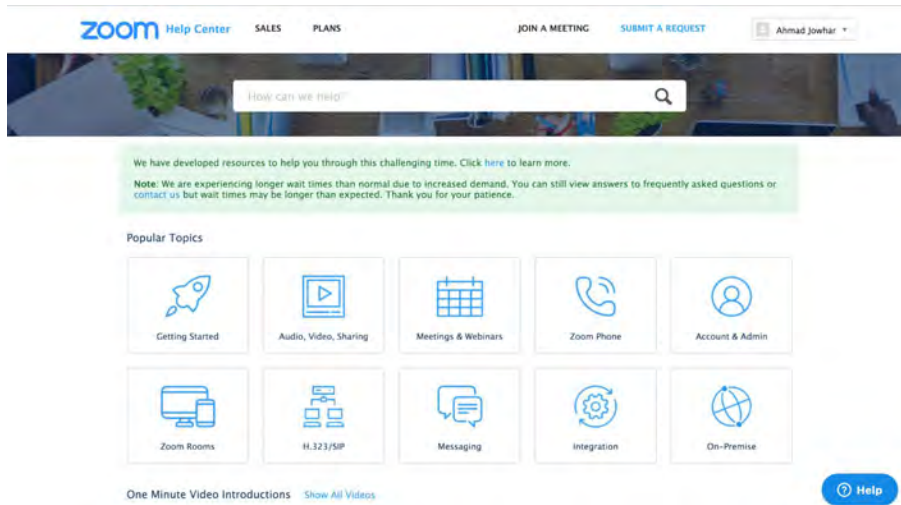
zoom Help Center SALES PLANS JOIN A MEETING SUBMIT A REQUEST Ahmad Jowhar

How can we help?

We have developed resources to help you through this challenging time. Click here to learn more.

Note: We are experiencing longer wait times than normal due to increased demand. You can still view answers to frequently asked questions or contact us but wait times may be longer than expected. Thank you for your patience.

Popular Topics

Getting Started

Audio, Video, Sharing

Meetings & Webinars

Zoom Phone

Account & Admin

Zoom Rooms

H.323/SIP

Messaging

Integration

On-Premise

One Minute Video Introductions Show All Videos

Help